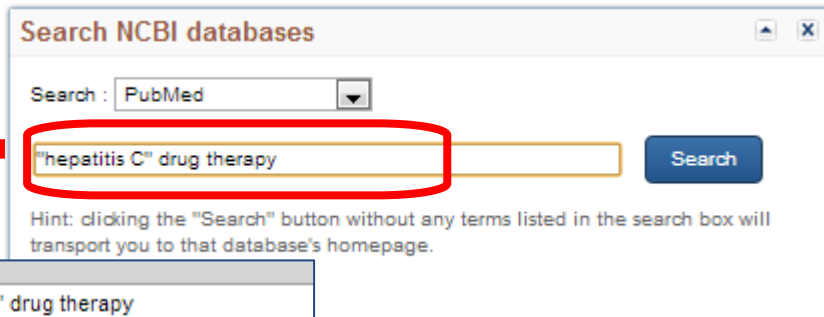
Search NCBI databases

Search : PubMed

"hepatitis C" drug therapy

Search

Hint: clicking the "Search" button without any terms listed in the search box will transport you to that database's homepage.

" drug therapy